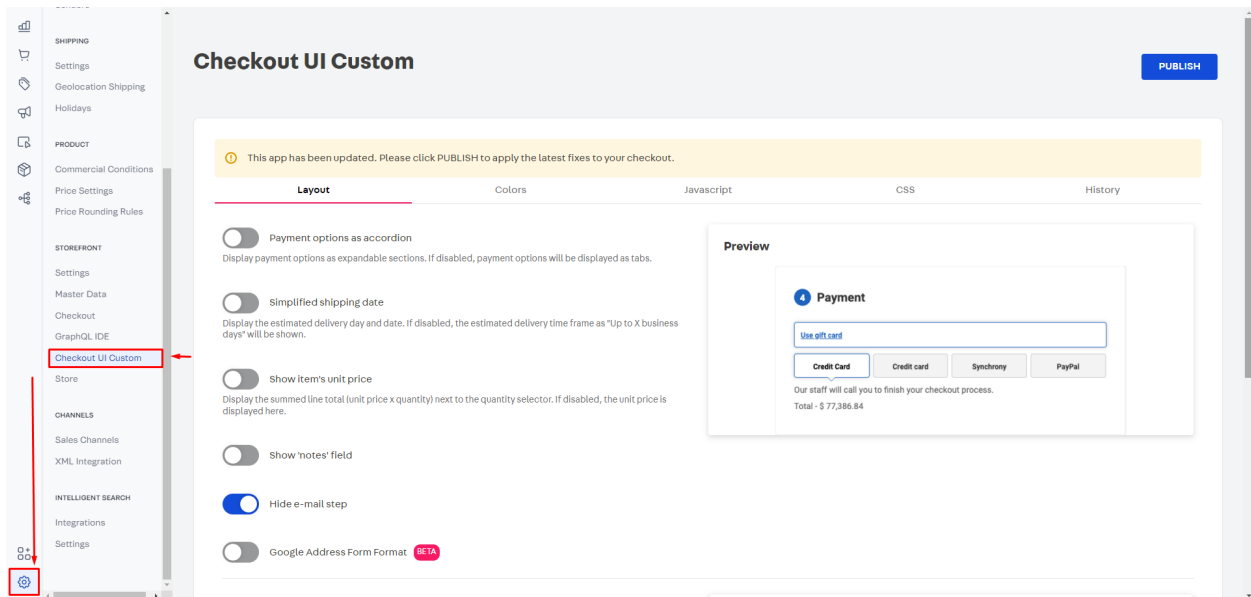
SHIPPING
Settings
Geolocation Shipping
Holidays

PRODUCT
Commercial Conditions
Price Settings
Price Rounding Rules

STOREFRONT
Settings
Master Data
Checkout
GraphQL IDE
Checkout UI Custom
Store

CHANNELS
Sales Channels
XML Integration

INTELLIGENT SEARCH
Integrations
Settings

Checkout UI Custom

PUBLISH

This app has been updated. Please click PUBLISH to apply the latest fixes to your checkout.

Layout | Colors | Javascript | CSS | History

Payment options as accordion
Display payment options as expandable sections. If disabled, payment options will be displayed as tabs.

Simplified shipping date
Display the estimated delivery day and date. If disabled, the estimated delivery time frame as "Up to X business days" will be shown.

Show item's unit price
Display the summed line total (unit price x quantity) next to the quantity selector. If disabled, the unit price is displayed here.

Show 'notes' field

Hide e-mail step

Google Address Form Format BETA

Preview

4 Payment

Use gift card

Credit Card | Credit card | Synchrony | PayPal

Our staff will call you to finish your checkout process.

Total - $ 77,386.84